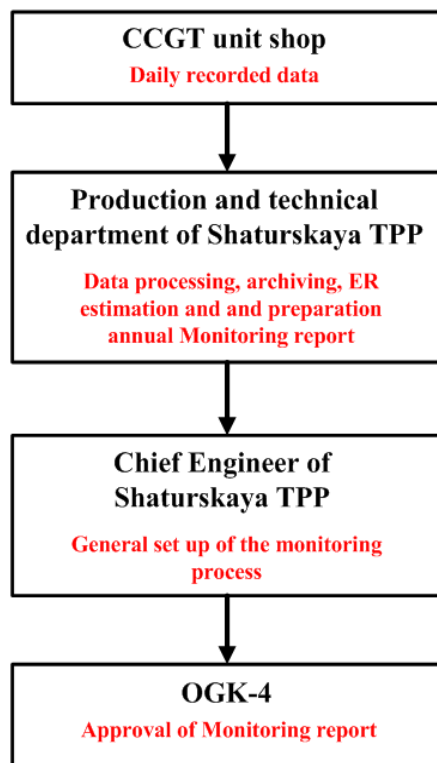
CCGT unit shop
Daily recorded data

Production and technical department of Shaturskaya TPP
Data processing, archiving, ER estimation and and preparation annual Monitoring report

Chief Engineer of Shaturskaya TPP
General set up of the monitoring process

OGK-4
Approval of Monitoring report